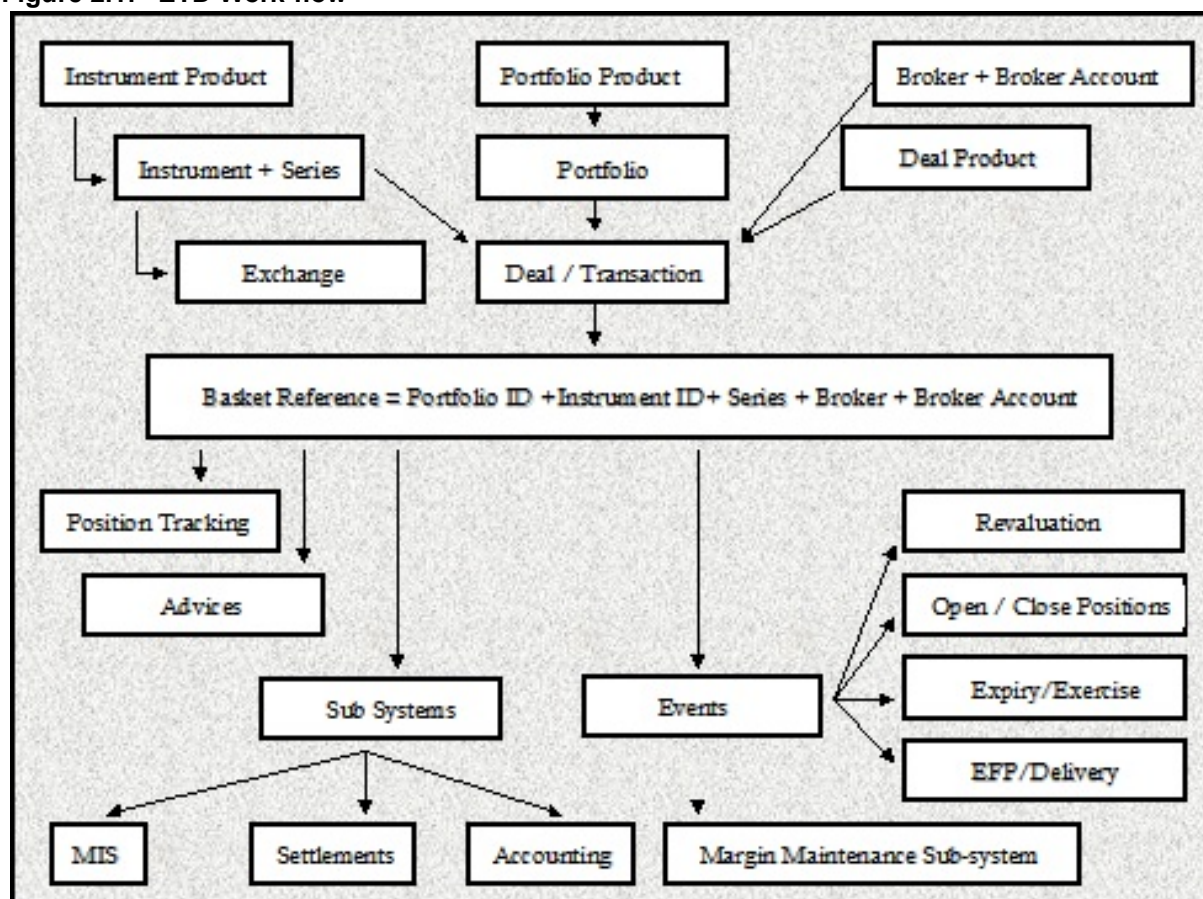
Figure 2.1: ETD Work flow

Instrument Product

Instrument + Series

Exchange

Portfolio Product

Portfolio

Deal / Transaction

Broker + Broker Account

Deal Product

Basket Reference = Portfolio ID +Instrument ID+ Series + Broker + Broker Account

Position Tracking

Advices

Sub Systems

Events

Revaluation

Open / Close Positions

Expiry/Exercise

EFP/Delivery

MIS

Settlements

Accounting

Margin Maintenance Sub-system